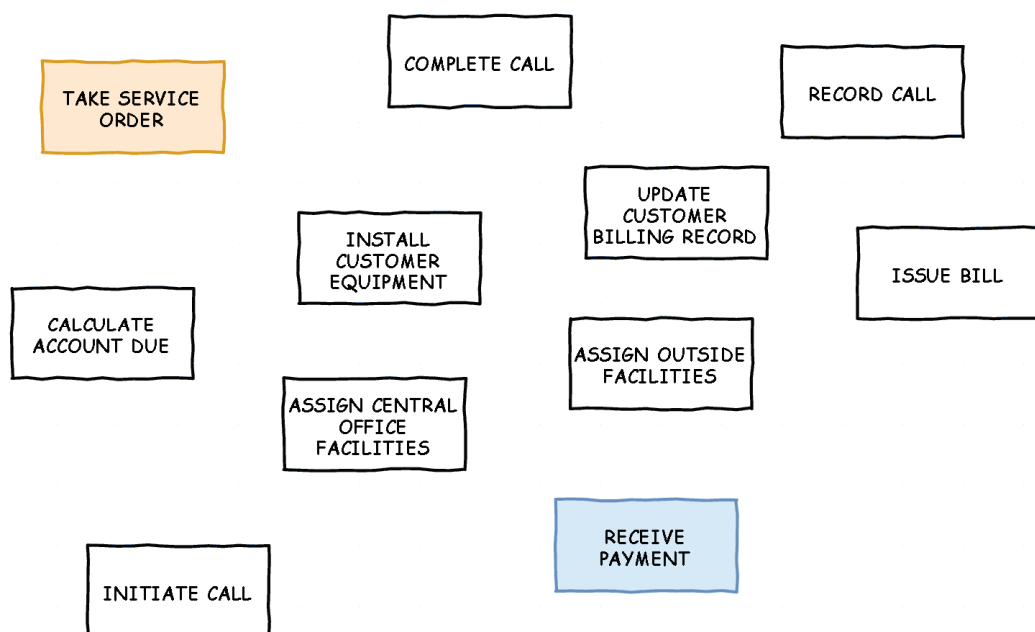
COMPLETE CALL

TAKE SERVICE ORDER

RECORD CALL

UPDATE CUSTOMER BILLING RECORD

INSTALL CUSTOMER EQUIPMENT

ISSUE BILL

CALCULATE ACCOUNT DUE

ASSIGN OUTSIDE FACILITIES

ASSIGN CENTRAL OFFICE FACILITIES

RECEIVE PAYMENT

INITIATE CALL